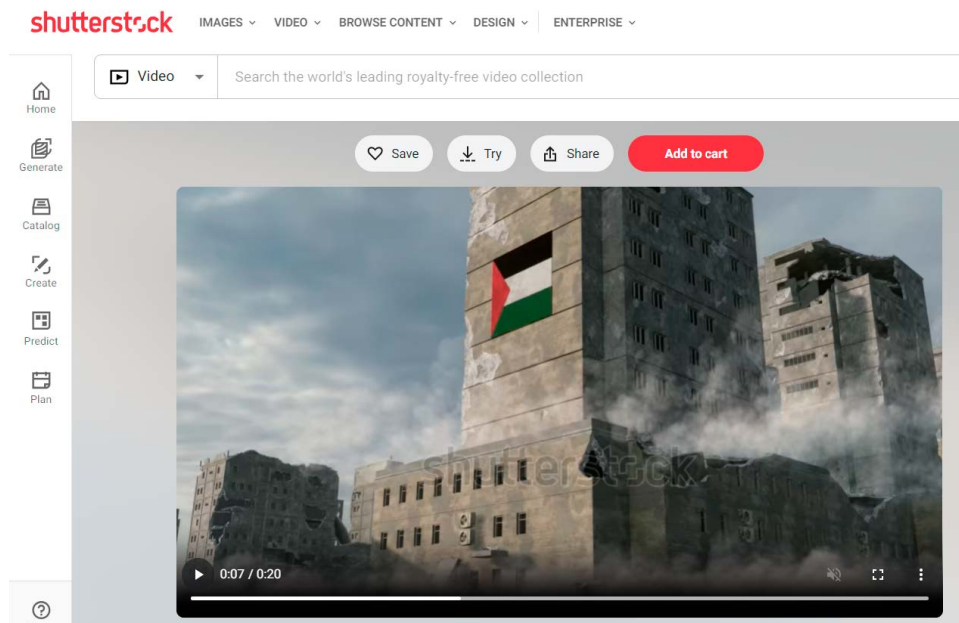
shutterstock IMAGES VIDEO BROWSE CONTENT DESIGN ENTERPRISE

Video

Search the world's leading royalty-free video collection

Home
Generate
Catalog
Create
Predict
Plan

Save
Try
Share
Add to cart

shutterstock

0:07 / 0:20

?